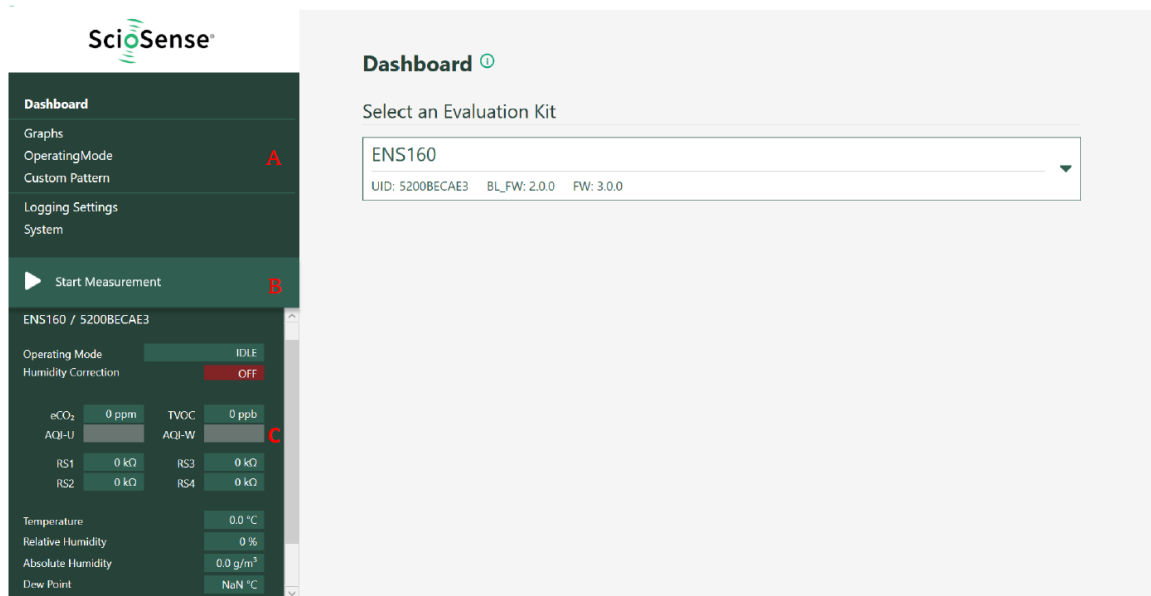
ScioSense

Dashboard
Graphs
OperatingMode
Custom Pattern
Logging Settings
System

A

Start Measurement

B

ENS160 / 5200BECAE3

Operating Mode IDLE
Humidity Correction OFF

| eCO₂ | 0 ppm | TVOC | 0 ppb |
|---|---|---|---|
| AQI-U | | AQI-W | |

C

| RS1 | 0 kΩ | RS3 | 0 kΩ |
|---|---|---|---|
| RS2 | 0 kΩ | RS4 | 0 kΩ |

Temperature 0.0 °C
Relative Humidity 0 %
Absolute Humidity 0.0 g/m³
Dew Point NaN °C

Dashboard

Select an Evaluation Kit

ENS160
UID: 5200BECAE3 BL_FW: 2.0.0 FW: 3.0.0